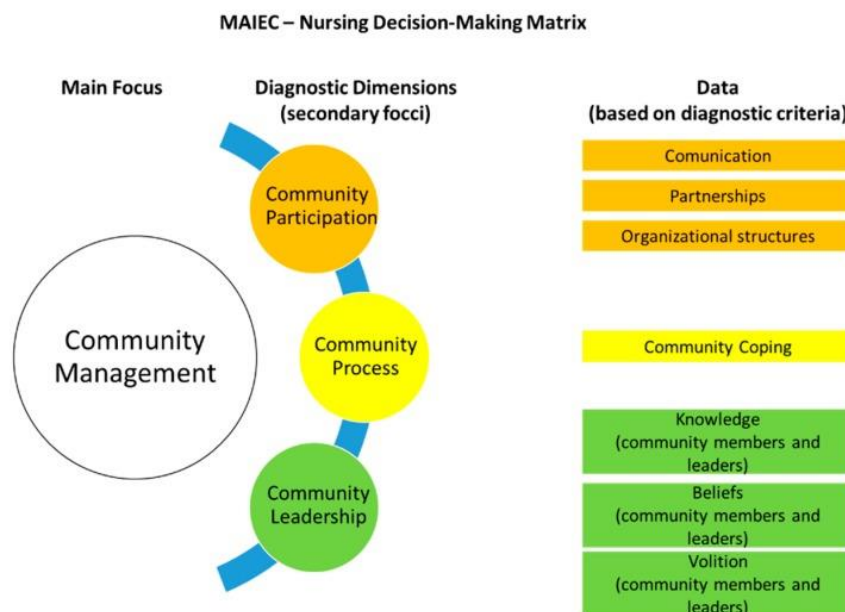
MAIEC – Nursing Decision-Making Matrix

Main Focus

Diagnostic Dimensions (secondary focci)

Data (based on diagnostic criteria)

Community Management

Community Participation

Community Process

Community Leadership

Comunication

Partnerships

Organizational structures

Community Coping

Knowledge (community members and leaders)

Beliefs (community members and leaders)

Volition (community members and leaders)